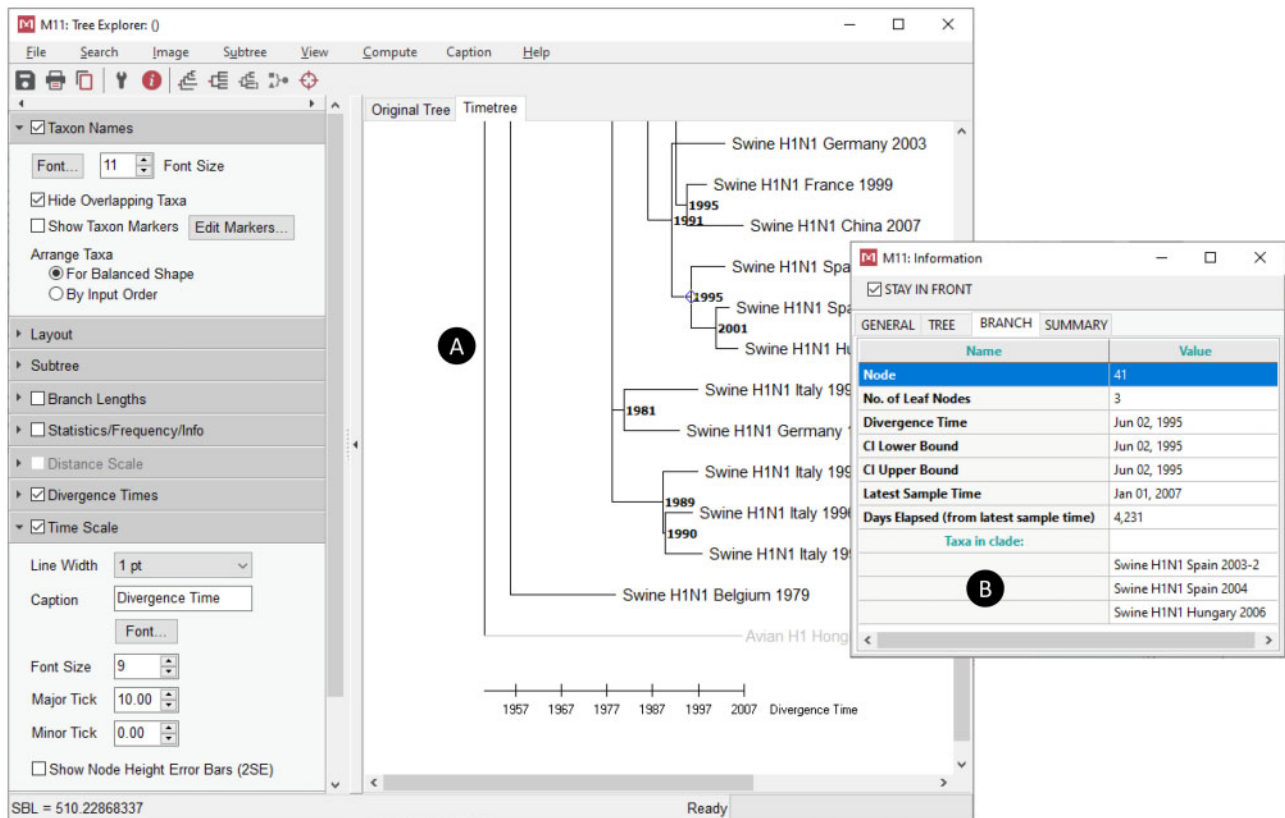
M11: Tree Explorer: ()

File Search Image Subtree View Compute Caption Help

Taxon Names

Font... 11 Font Size

Hide Overlapping Taxa

Show Taxon Markers Edit Markers...

Arrange Taxa

For Balanced Shape

By Input Order

Layout

Subtree

Branch Lengths

Statistics/Frequency/Info

Distance Scale

Divergence Times

Time Scale

Line Width 1 pt

Caption Divergence Time

Font...

Font Size 9

Major Tick 10.00

Minor Tick 0.00

Show Node Height Error Bars (2SE)

Original Tree Timetree

Swine H1N1 Germany 2003

Swine H1N1 France 1999

1995

1991

Swine H1N1 China 2007

Swine H1N1 Spa

1995

Swine H1N1 Spa

2001

Swine H1N1 Hu

A

Swine H1N1 Italy 199

1981

Swine H1N1 Germany

Swine H1N1 Italy 199

1989

Swine H1N1 Italy 1996

1990

Swine H1N1 Italy 19

Swine H1N1 Belgium 1979

Avian H1 Hong

1957 1967 1977 1987 1997 2007 Divergence Time

SBL = 510.22868337

Ready

M11: Information

STAY IN FRONT

GENERAL TREE BRANCH SUMMARY

| Name | Value |
|---|---|
| Node | 41 |
| No. of Leaf Nodes | 3 |
| Divergence Time | Jun 02, 1995 |
| CI Lower Bound | Jun 02, 1995 |
| CI Upper Bound | Jun 02, 1995 |
| Latest Sample Time | Jan 01, 2007 |
| Days Elapsed (from latest sample time) | 4,231 |
| Taxa in clade: | |
| | Swine H1N1 Spain 2003-2 |
| | Swine H1N1 Spain 2004 |
| | Swine H1N1 Hungary 2006 |

B